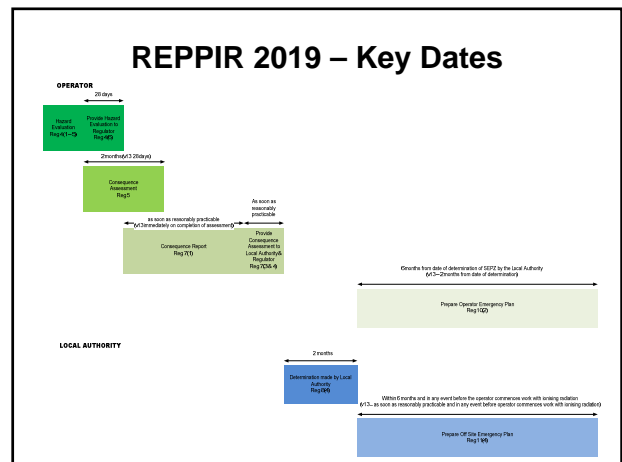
REPPIR 2019 – Key Dates

OPERATOR

28 days

Hazard Evaluation Reg.4(1–5)

Provide Hazard Evaluation to Regulator Reg.4(6)

2 months (v1.3 28 days)

Consequence Assessment Reg.5

as soon as reasonably practicable (v1.3 immediately on completion of assessment)

As soon as reasonably practicable

Consequence Report Reg.7(1)

Provide Consequence Assessment to Local Authority & Regulator Reg.7(3)(4-6)

6 months from date of determination of SEPZ by the Local Authority (v1.3 – 2 months from date of determination)

Prepare Operator Emergency Plan Reg.10(2)

LOCAL AUTHORITY

2 months

Determination made by Local Authority Reg.8(4)

Within 6 months and in any event before the operator commences work with ionising radiation (v1.3 – as soon as reasonably practicable and in any event before operator commences work with ionising radiation)

Prepare Off Site Emergency Plan Reg.11(4)